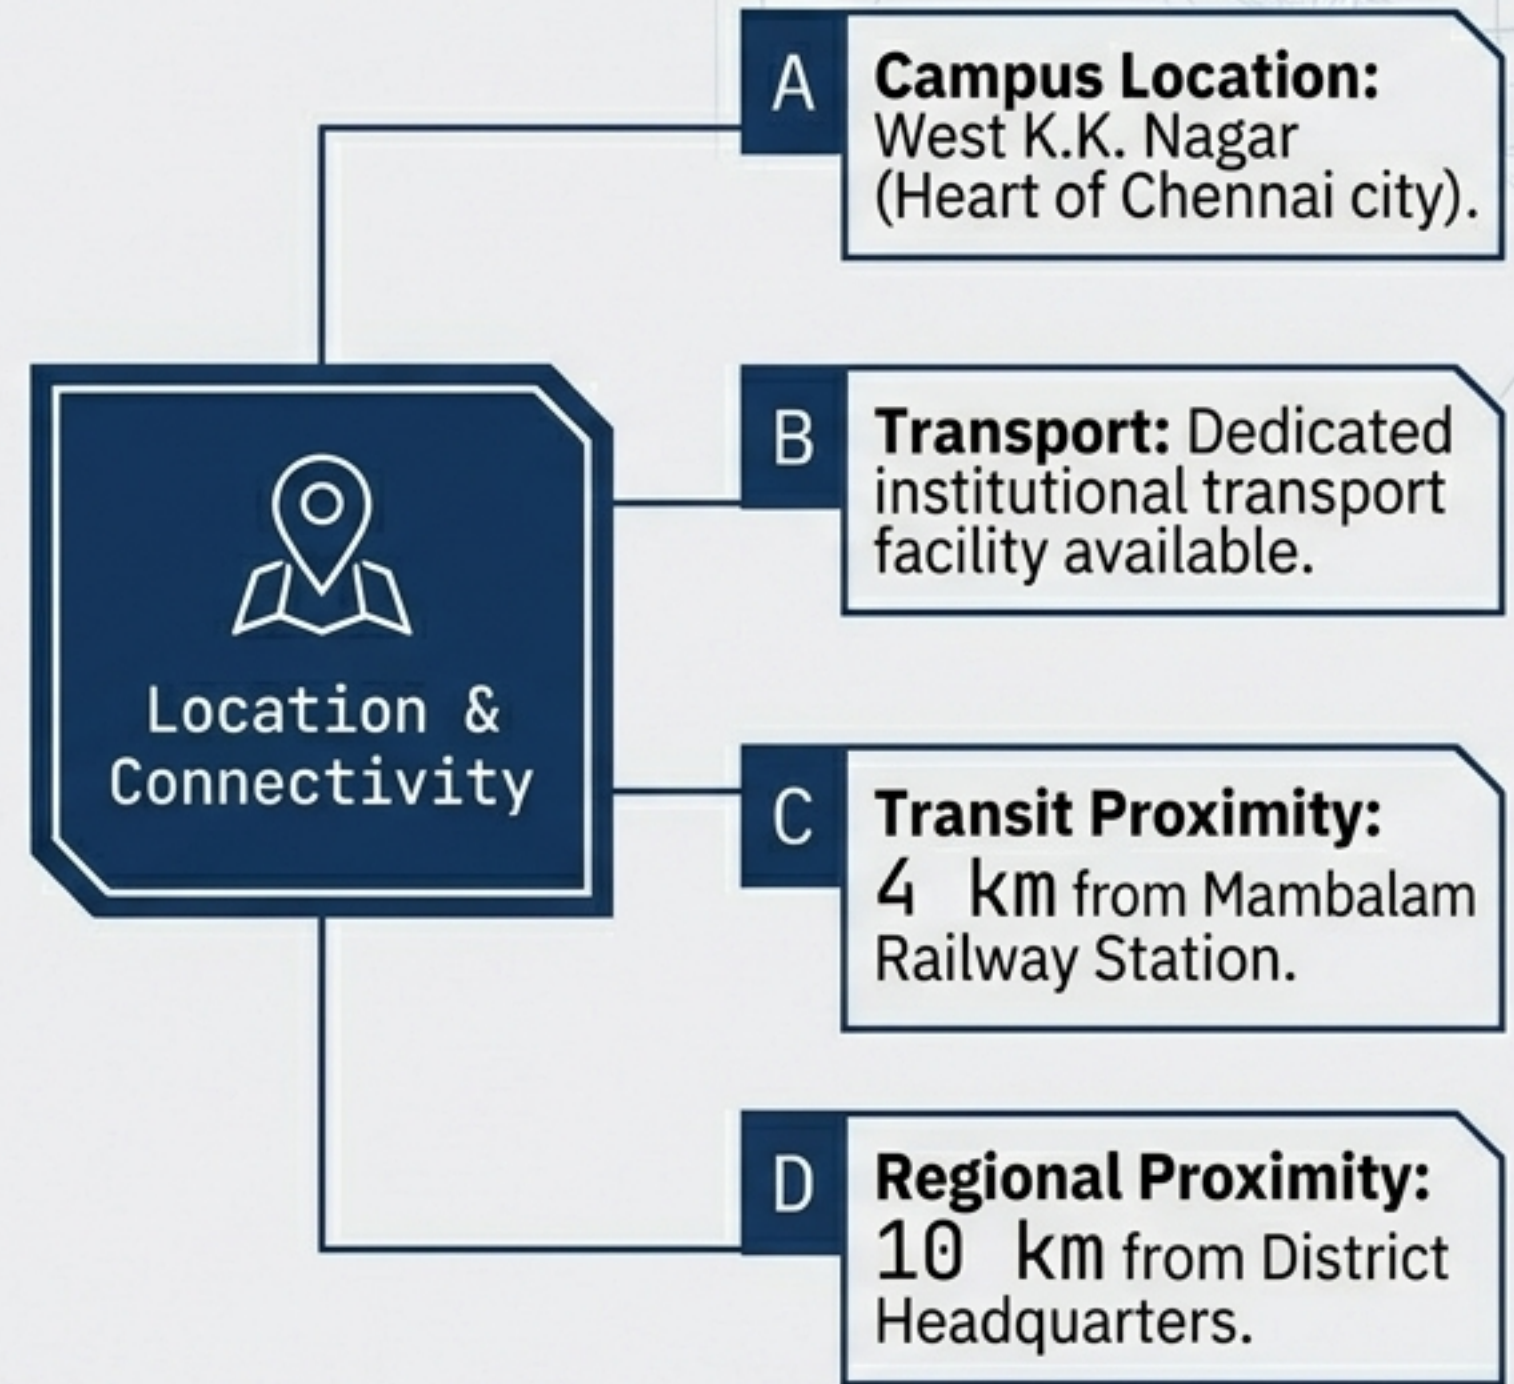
Location & Connectivity

A Campus Location: West K.K. Nagar (Heart of Chennai city).

B Transport: Dedicated institutional transport facility available.

C Transit Proximity: 4 km from Mambalam Railway Station.

D Regional Proximity: 10 km from District Headquarters.